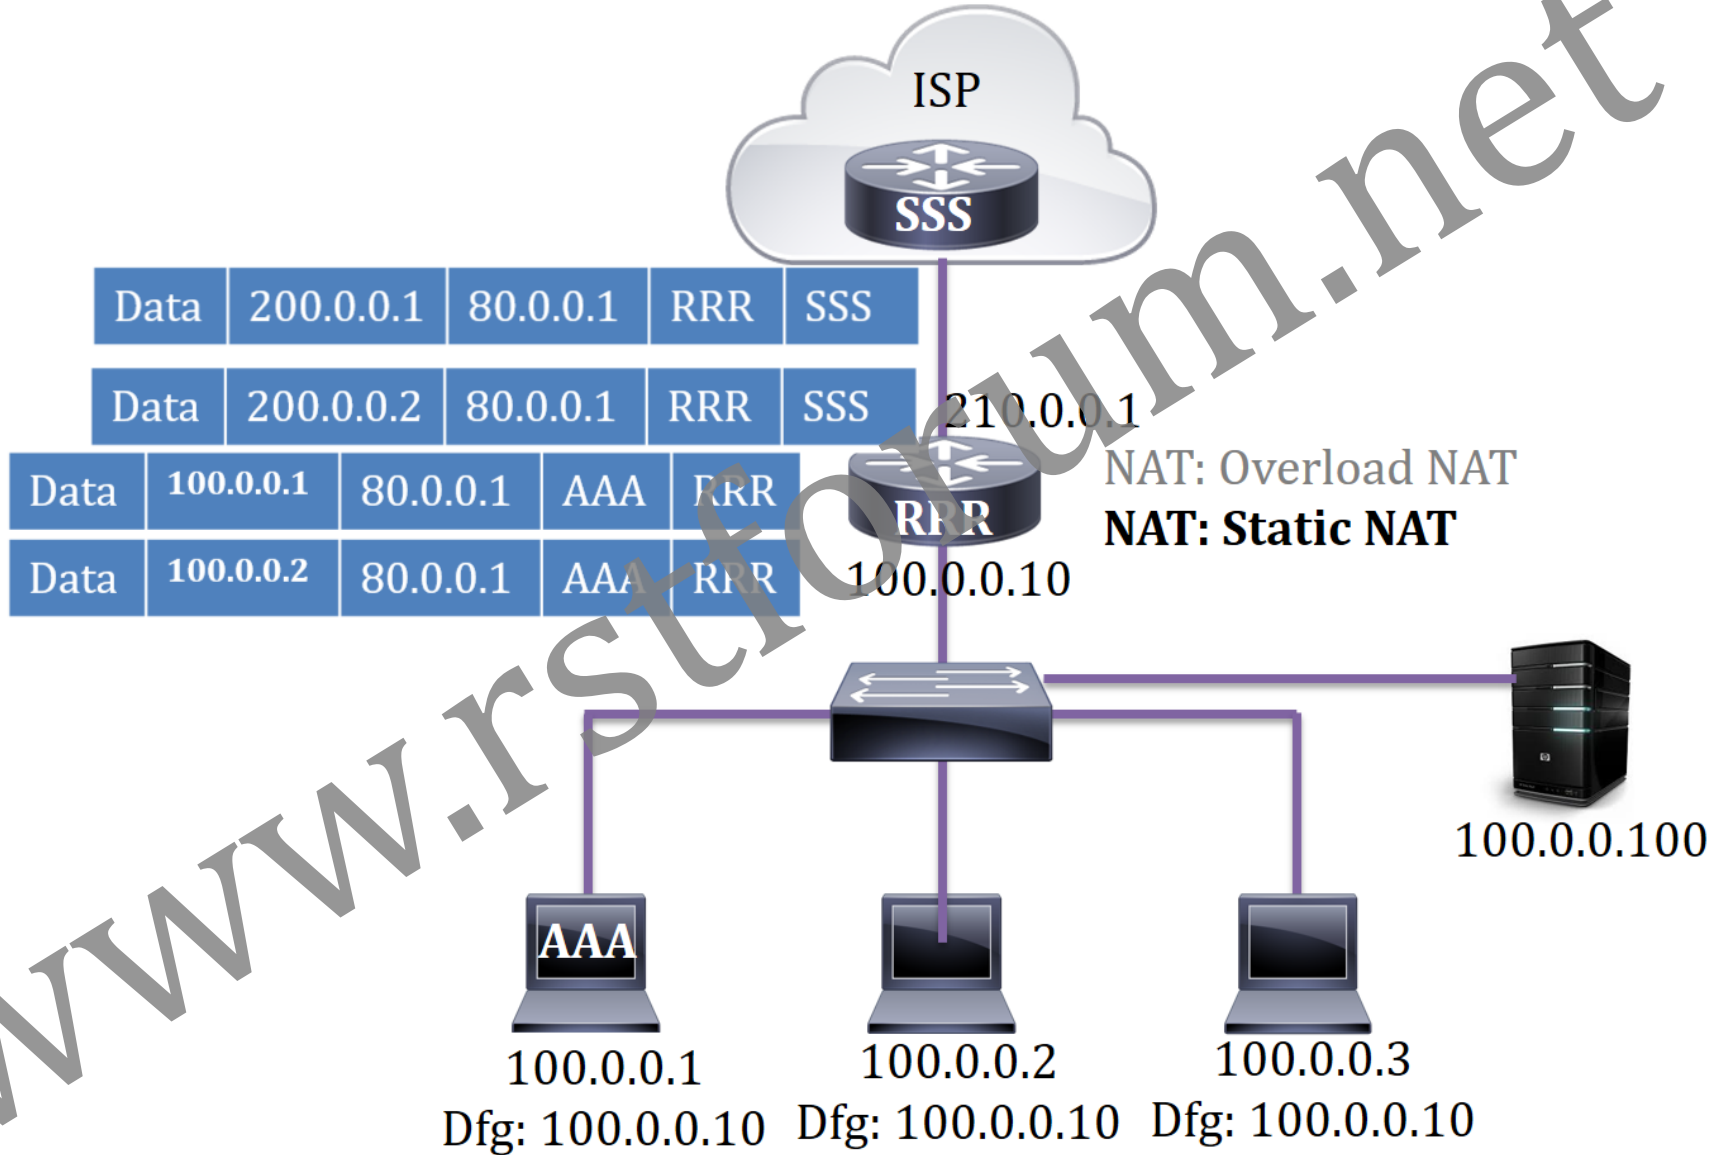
ISP

SSS

| Data | 200.0.0.1 | 80.0.0.1 | RRR | SSS |
|---|---|---|---|---|
| Data | 200.0.0.2 | 80.0.0.1 | RRR | SSS |

| Data | 100.0.0.1 | 80.0.0.1 | AAA | RRR |
|---|---|---|---|---|
| Data | 100.0.0.2 | 80.0.0.1 | AAA | RRR |

210.0.0.1

NAT: Overload NAT

NAT: Static NAT

RRR

100.0.0.10

100.0.0.100

AAA

100.0.0.1
Dfg: 100.0.0.10

100.0.0.2
Dfg: 100.0.0.10

100.0.0.3
Dfg: 100.0.0.10

www.rstforum.net